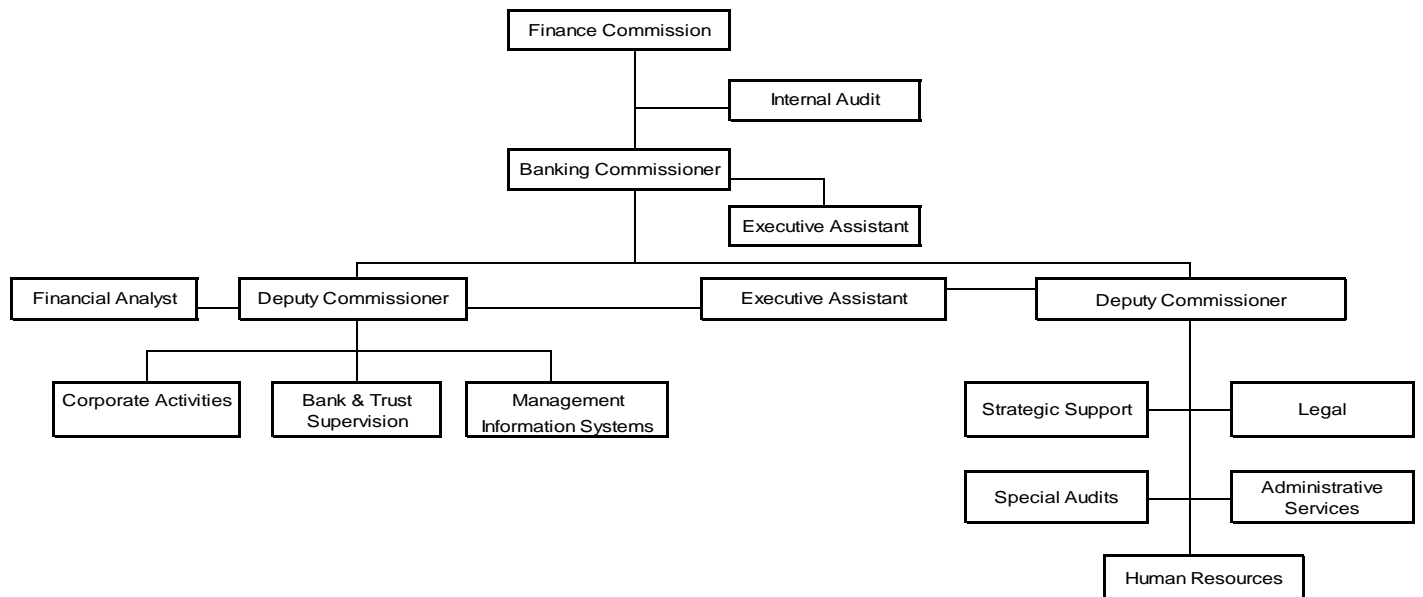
Finance Commission

Internal Audit

Banking Commissioner

Executive Assistant

Financial Analyst

Deputy Commissioner

Executive Assistant

Deputy Commissioner

Corporate Activities

Bank & Trust Supervision

Management Information Systems

Strategic Support

Legal

Special Audits

Administrative Services

Human Resources